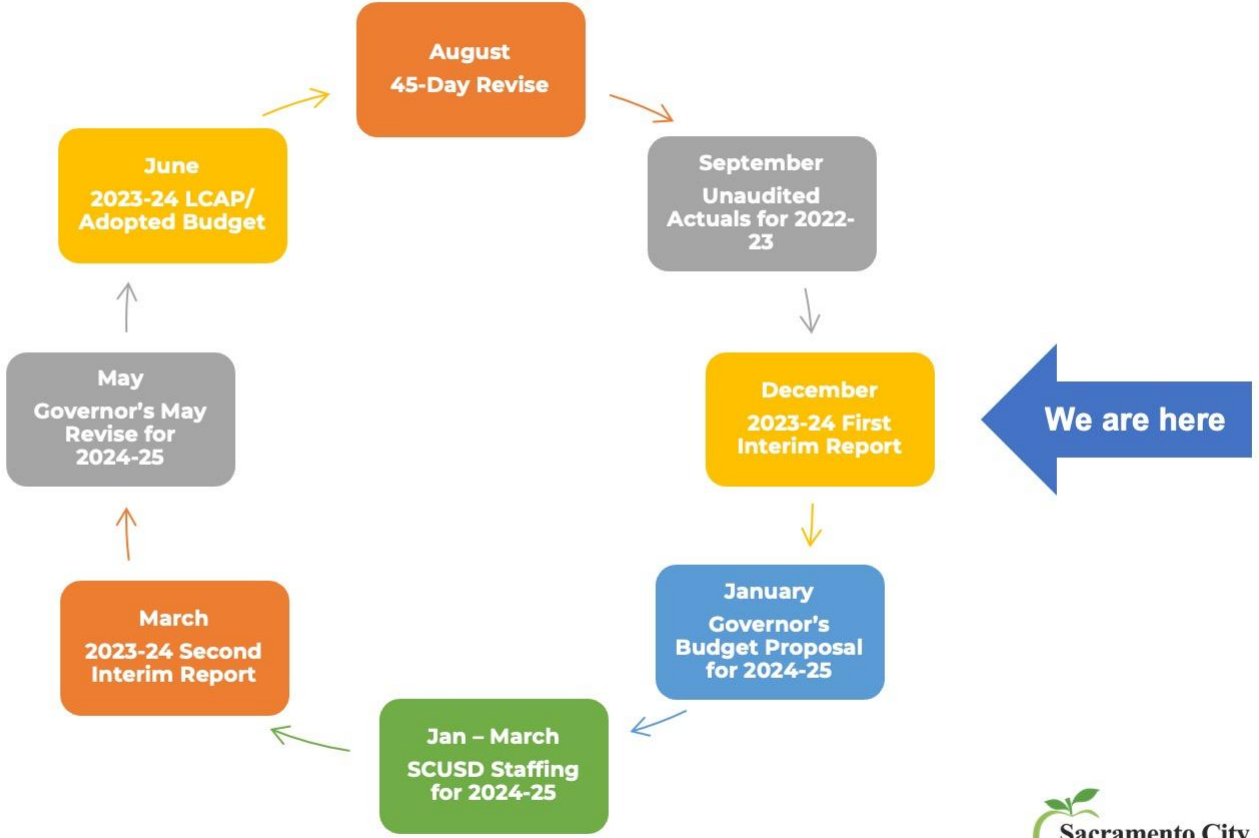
August
45-Day Revise

September
Unaudited Actuals for 2022-23

December
2023-24 First Interim Report

We are here

January
Governor's Budget Proposal for 2024-25

Jan – March
SCUSD Staffing for 2024-25

March
2023-24 Second Interim Report

May
Governor's May Revise for 2024-25

June
2023-24 LCAP/ Adopted Budget

Sacramento City